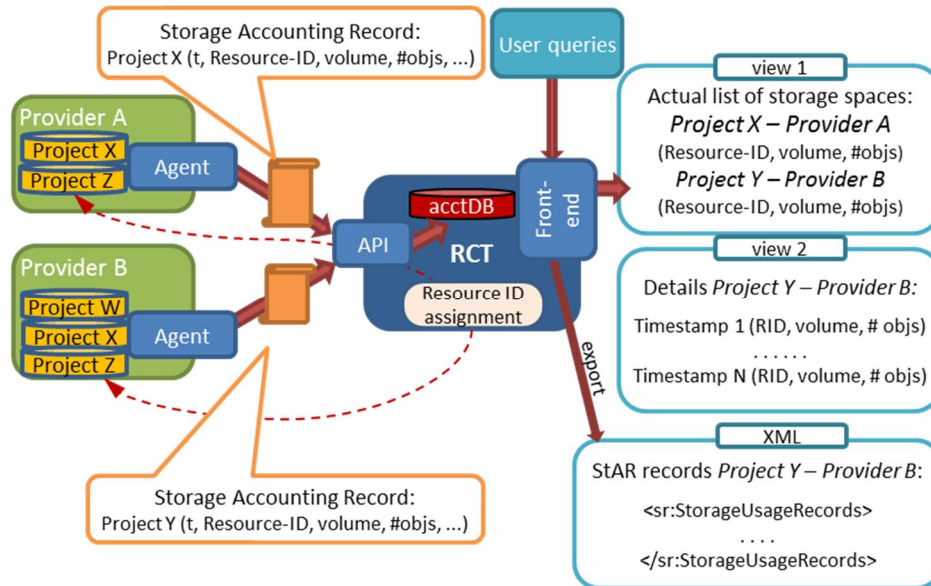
Storage Accounting Record:
Project X (t, Resource-ID, volume, #objs, ...)

User queries

Provider A
Project X
Project Z
Agent

acctDB
API
RCT
Front-end
Resource ID assignment

Provider B
Project W
Project X
Project Z
Agent

export

view 1
Actual list of storage spaces:
*Project X – Provider A*
(Resource-ID, volume, #objs)
*Project Y – Provider B*
(Resource-ID, volume, #objs)

view 2
Details *Project Y – Provider B:*
Timestamp 1 (RID, volume, # objs)
. . . . . .
Timestamp N (RID, volume, # objs)

XML
StAR records *Project Y – Provider B*:
<sr:StorageUsageRecords>
. . . .
</sr:StorageUsageRecords>

Storage Accounting Record:
Project Y (t, Resource-ID, volume, #objs, ...)